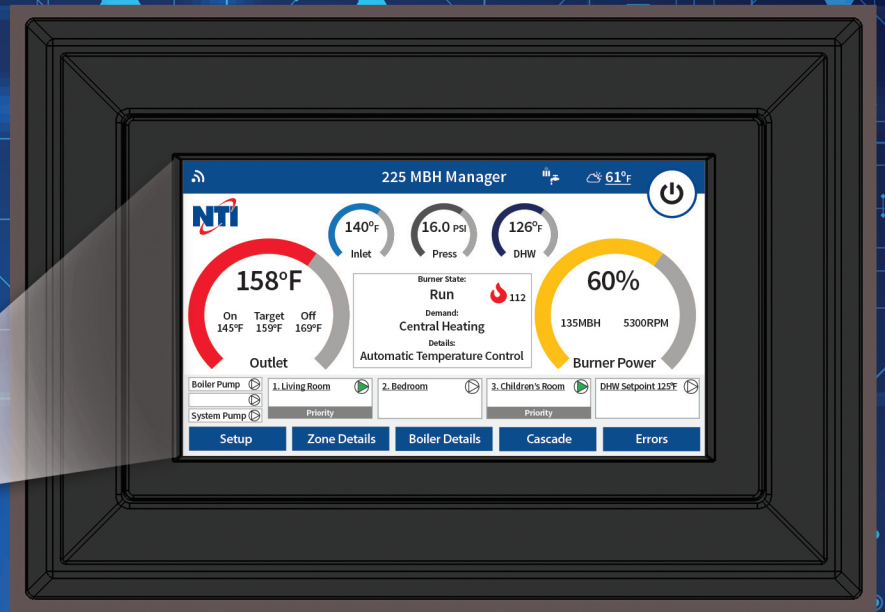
225 MBH Manager

61°F

NTI

140°F
Inlet

16.0 PSI
Press

126°F
DHW

158°F
On 145°F
Target 159°F
Off 169°F
Outlet

Burner State:
Run
112
Demand:
Central Heating
Details:
Automatic Temperature Control

60%
135MBH
5300RPM
Burner Power

Boiler Pump
System Pump

1. Living Room
Priority

2. Bedroom

3. Children's Room
Priority

DHW Setpoint 125°F

Setup
Zone Details
Boiler Details
Cascade
Errors